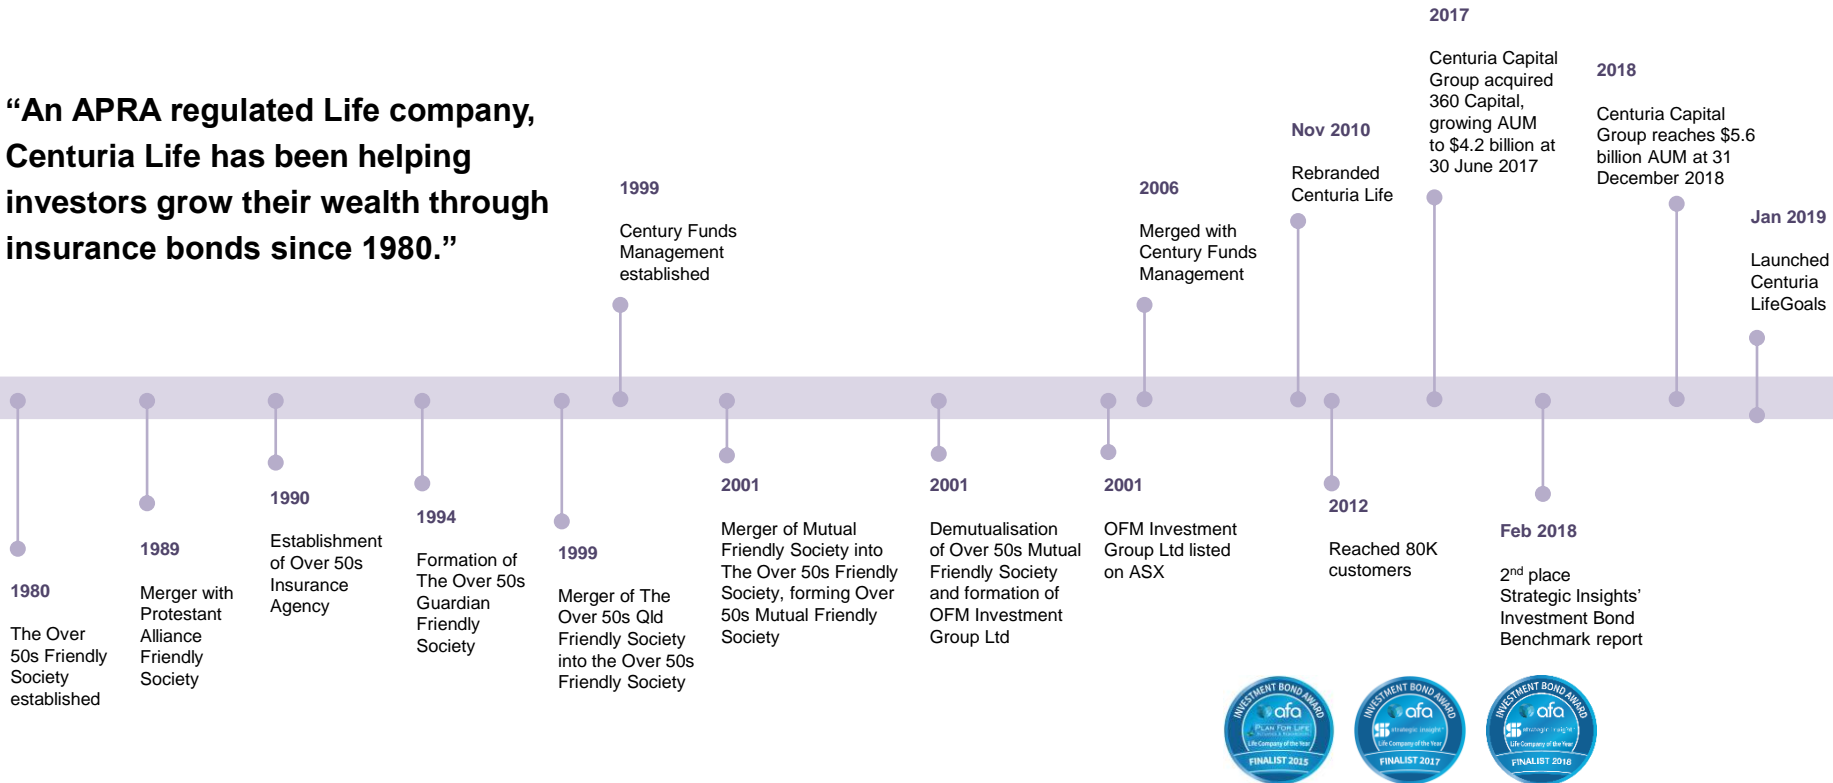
“An APRA regulated Life company, Centuria Life has been helping investors grow their wealth through insurance bonds since 1980.”

1980

The Over 50s Friendly Society established

1989

Merger with Protestant Alliance Friendly Society

1990

Establishment of Over 50s Insurance Agency

1994

Formation of The Over 50s Guardian Friendly Society

1999

Merger of The Over 50s Qld Friendly Society into the Over 50s Friendly Society

1999

Century Funds Management established

2001

Merger of Mutual Friendly Society into The Over 50s Friendly Society, forming Over 50s Mutual Friendly Society

2001

Demutualisation of Over 50s Mutual Friendly Society and formation of OFM Investment Group Ltd

2001

OFM Investment Group Ltd listed on ASX

2006

Merged with Century Funds Management

Nov 2010

Rebranded Centuria Life

2012

Reached 80K customers

2017

Centuria Capital Group acquired 360 Capital, growing AUM to $4.2 billion at 30 June 2017

Feb 2018

2$^{nd}$ place Strategic Insights’ Investment Bond Benchmark report

2018

Centuria Capital Group reaches $5.6 billion AUM at 31 December 2018

Jan 2019

Launched Centuria LifeGoals

INVESTMENT BOND AWARD afa PLAN FOR LIFE Life Company of the Year FINALIST 2015

INVESTMENT BOND AWARD afa strategic insight Life Company of the Year FINALIST 2017

INVESTMENT BOND AWARD afa strategic insight Life Company of the Year FINALIST 2018